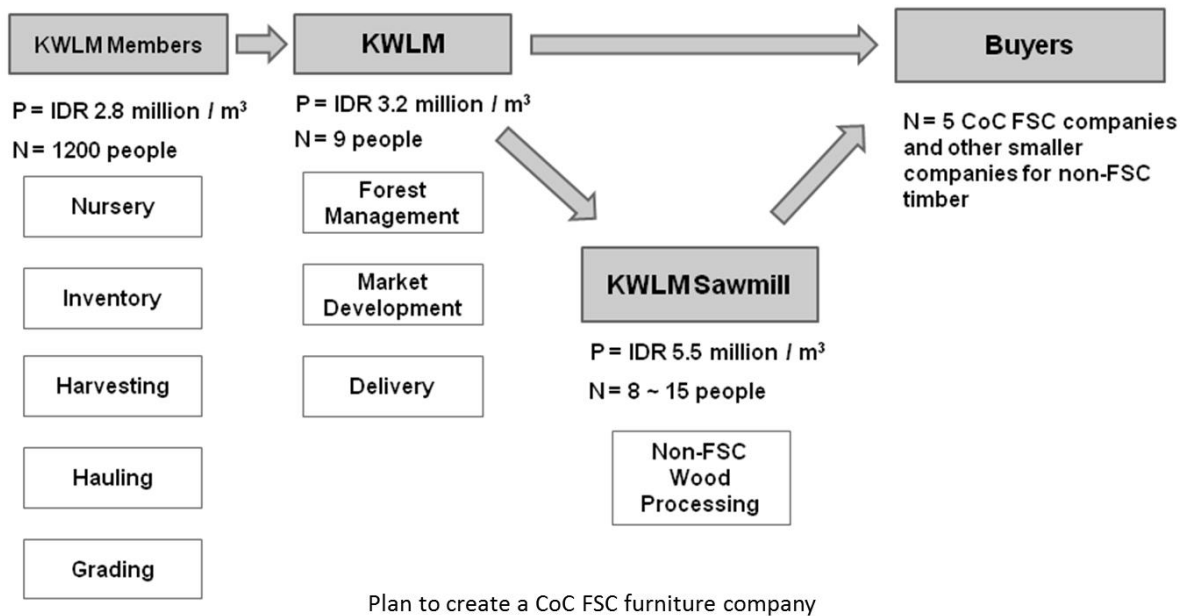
KWLM Members

P = IDR 2.8 million / m³

N = 1200 people

Nursery

Inventory

Harvesting

Hauling

Grading

KWLM

P = IDR 3.2 million / m³

N = 9 people

Forest Management

Market Development

Delivery

KWLM Sawmill

P = IDR 5.5 million / m³

N = 8 ~ 15 people

Non-FSC Wood Processing

Buyers

N = 5 CoC FSC companies and other smaller companies for non-FSC timber

Plan to create a CoC FSC furniture company